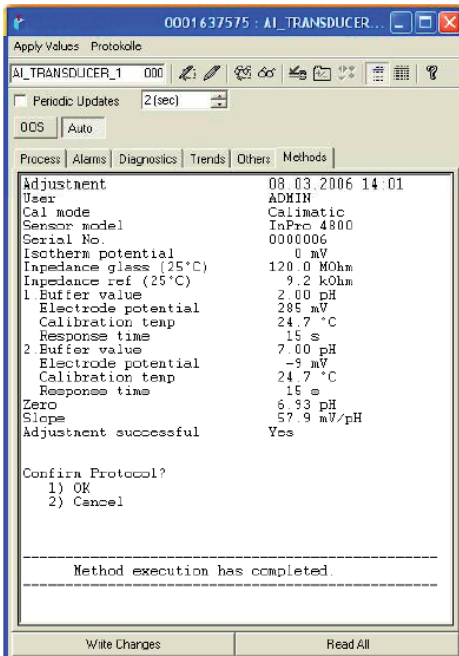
0001637575 : AI_TRANSDUCER...

Apply Values Protokolle

AI_TRANSDUCER_1 000

Periodic Updates 2 (sec)

OOS Auto

Process | Alarms | Diagnostics | Trends | Others | Methods

| | |
|---|---|
| Adjustment | 08.03.2006 14:01 |
| User | ADMIN |
| Cal mode | Calimatic |
| Sensor model | InPro 4800 |
| Serial No. | 0000006 |
| Isotherm potential | 0 mV |
| Impedance glass (25°C) | 120.0 MOhm |
| Impedance ref (25°C) | 9.2 kOhm |
| 1.Buffer value | 2.00 pH |
| Electrode potential | 285 mV |
| Calibration temp | 24.7 °C |
| Response time | 15 s |
| 2.Buffer value | 7.00 pH |
| Electrode potential | -9 mV |
| Calibration temp | 24.7 °C |
| Response time | 15 s |
| Zero | 6.93 pH |
| Slope | 57.9 mV/pH |
| Adjustment successful | Yes |

Confirm Protocol?
1) OK
2) Cancel

Method execution has completed.

Write Changes | Read All